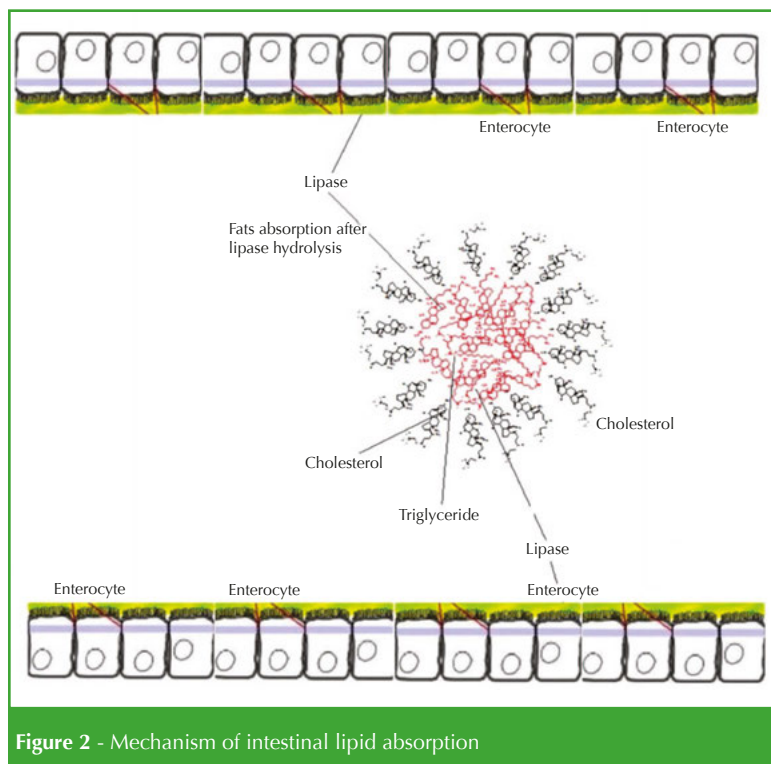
Enterocyte

Enterocyte

Lipase

Fats absorption after lipase hydrolysis

Cholesterol

Cholesterol

Triglyceride

Lipase

Enterocyte

Enterocyte

Enterocyte

**Figure 2** - Mechanism of intestinal lipid absorption